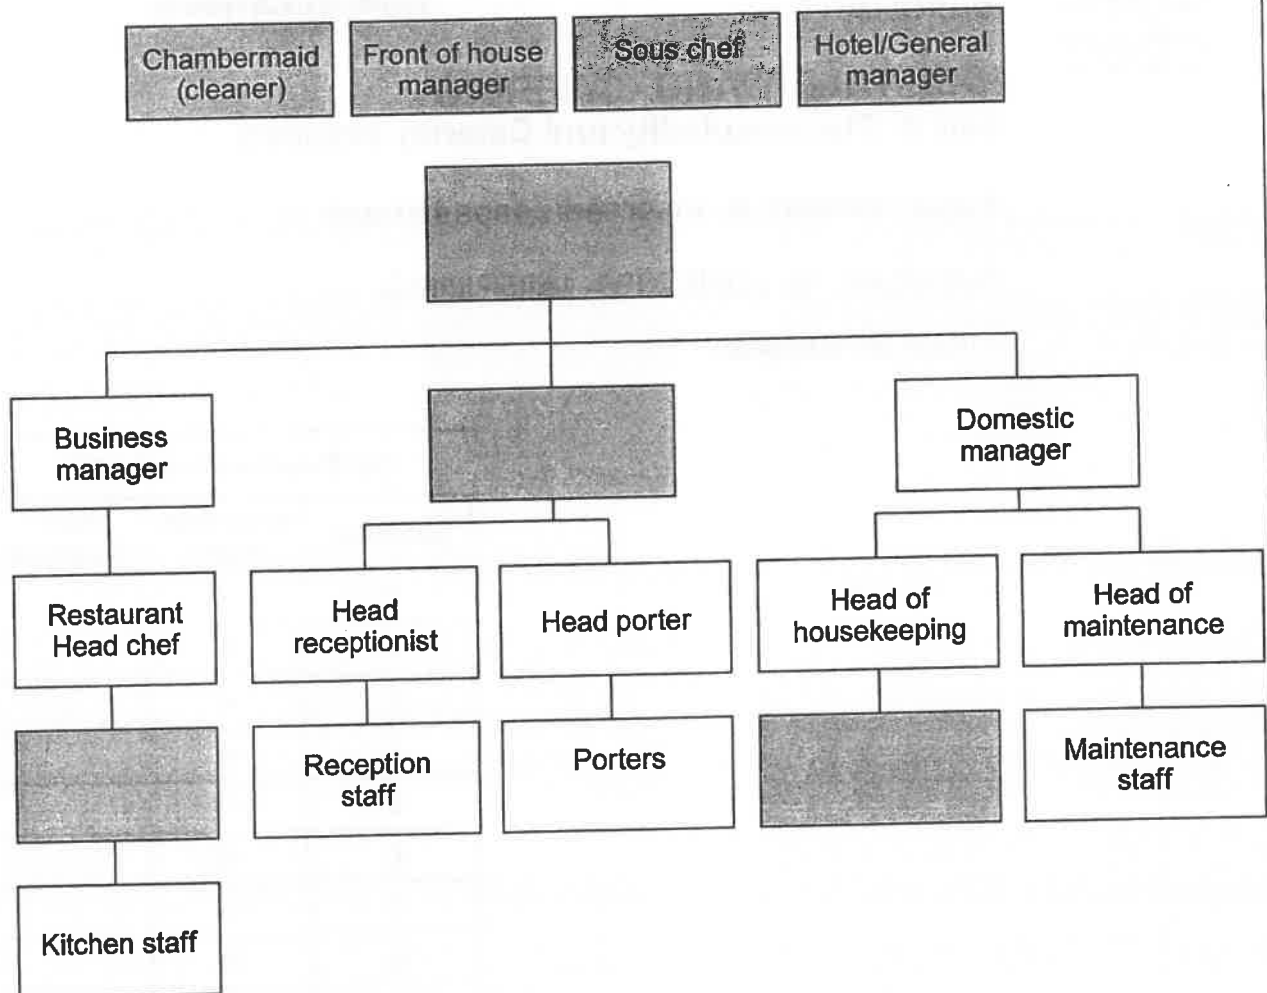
Chambermaid (cleaner)

Front of house manager

Sous chef

Hotel/General manager

Business manager

Domestic manager

Restaurant Head chef

Head receptionist

Head porter

Head of housekeeping

Head of maintenance

Reception staff

Porters

Maintenance staff

Kitchen staff